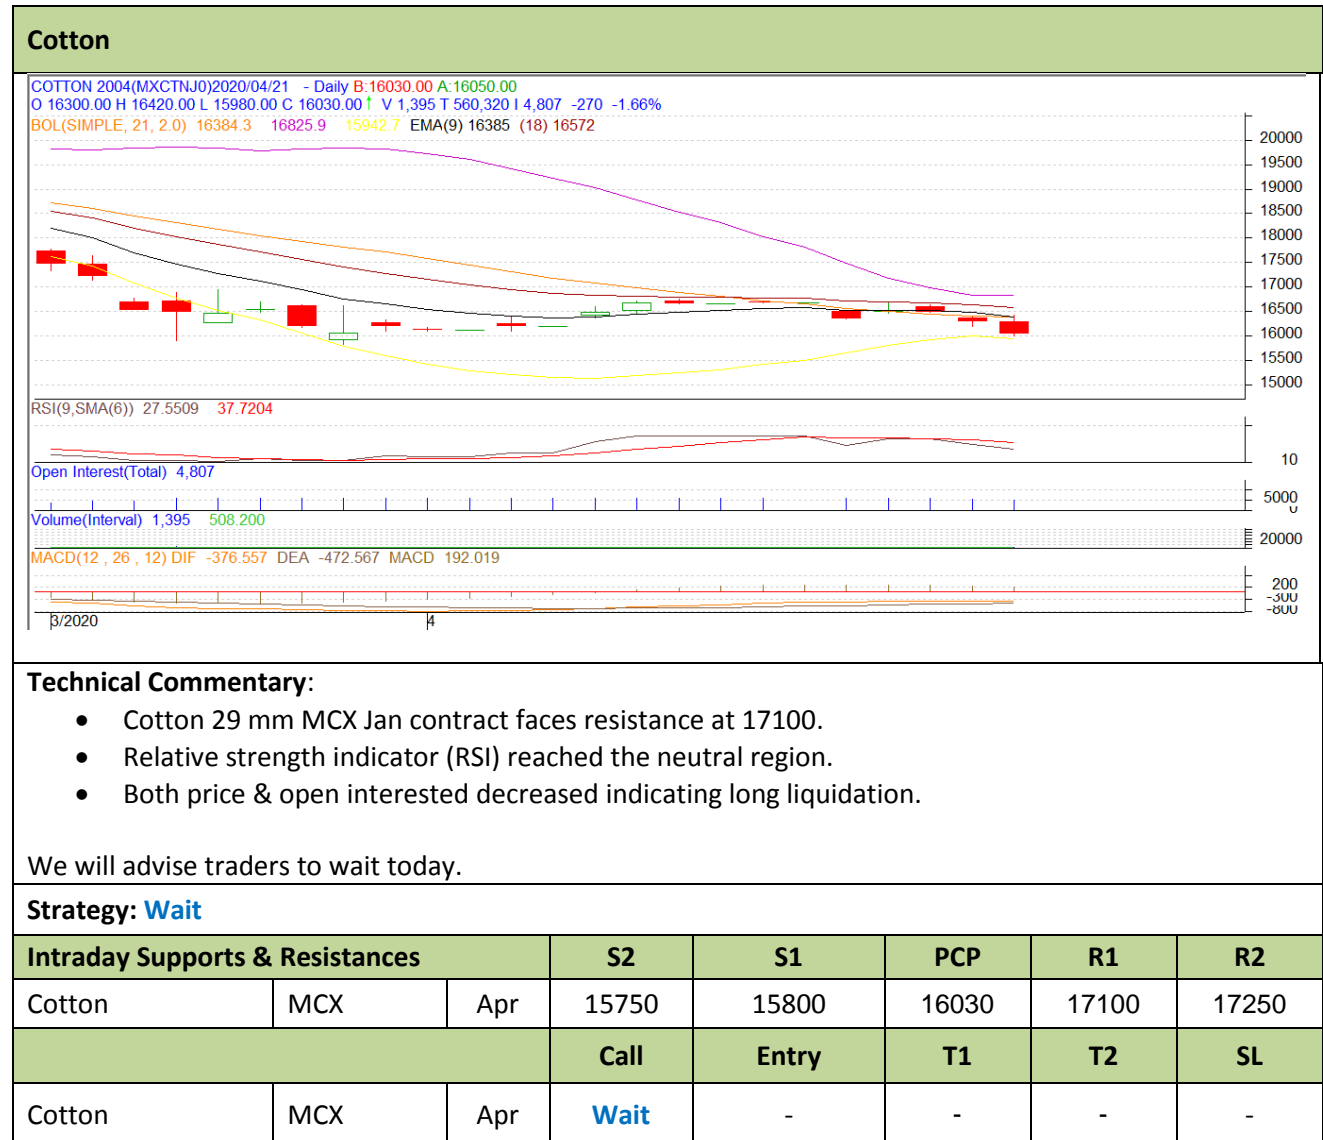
Cotton

COTTON 2004(MXCTNJ0)2020/04/21 - Daily B:16030.00 A:16050.00
O 16300.00 H 16420.00 L 15980.00 C 16030.00 ↑ V 1,395 T 560,320 I 4,807 -270 -1.66%
BOL(SIMPLE, 21, 2.0) 16384.3 16825.9 15942.7 EMA(9) 16385 (18) 16572

20000
19500
19000
18500
18000
17500
17000
16500
16000
15500
15000

RSI(9,SMA(6)) 27.5509 37.7204
10
Open Interest(Total) 4,807
5000
0
Volume(Interval) 1,395 508.200
20000
MACD(12 , 26 , 12) DIF -376.557 DEA -472.567 MACD 192.019
200
-300
-800
3/2020
4

Technical Commentary:

- Cotton 29 mm MCX Jan contract faces resistance at 17100.
- Relative strength indicator (RSI) reached the neutral region.
- Both price & open interested decreased indicating long liquidation.

We will advise traders to wait today.

Strategy: Wait

| Intraday Supports & Resistances | | | S2 | S1 | PCP | R1 | R2 |
|---|---|---|---|---|---|---|---|
| Cotton | MCX | Apr | 15750 | 15800 | 16030 | 17100 | 17250 |
| | | | Call | Entry | T1 | T2 | SL |
| Cotton | MCX | Apr | Wait | - | - | - | - |